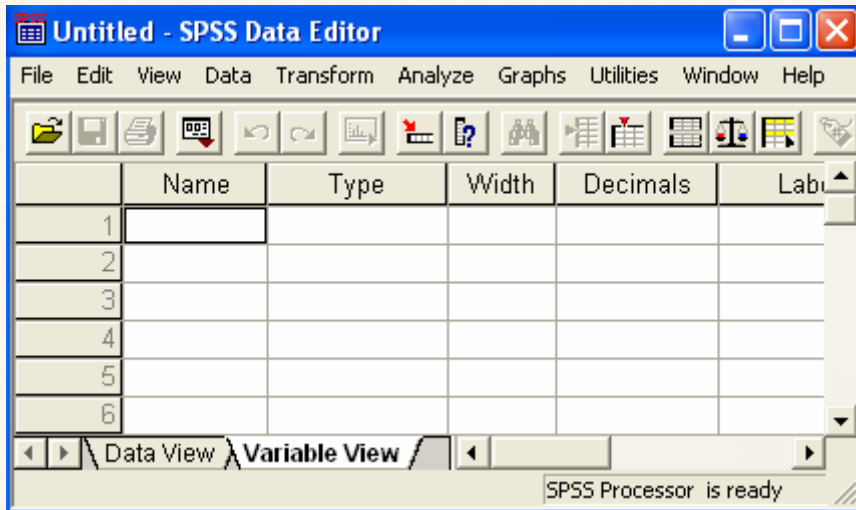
Untitled - SPSS Data Editor

File Edit View Data Transform Analyze Graphs Utilities Window Help

| | Name | Type | Width | Decimals | Lab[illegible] |
|---|---|---|---|---|---|
| 1 | | | | | |
| 2 | | | | | |
| 3 | | | | | |
| 4 | | | | | |
| 5 | | | | | |
| 6 | | | | | |

Data View Variable View

SPSS Processor is ready